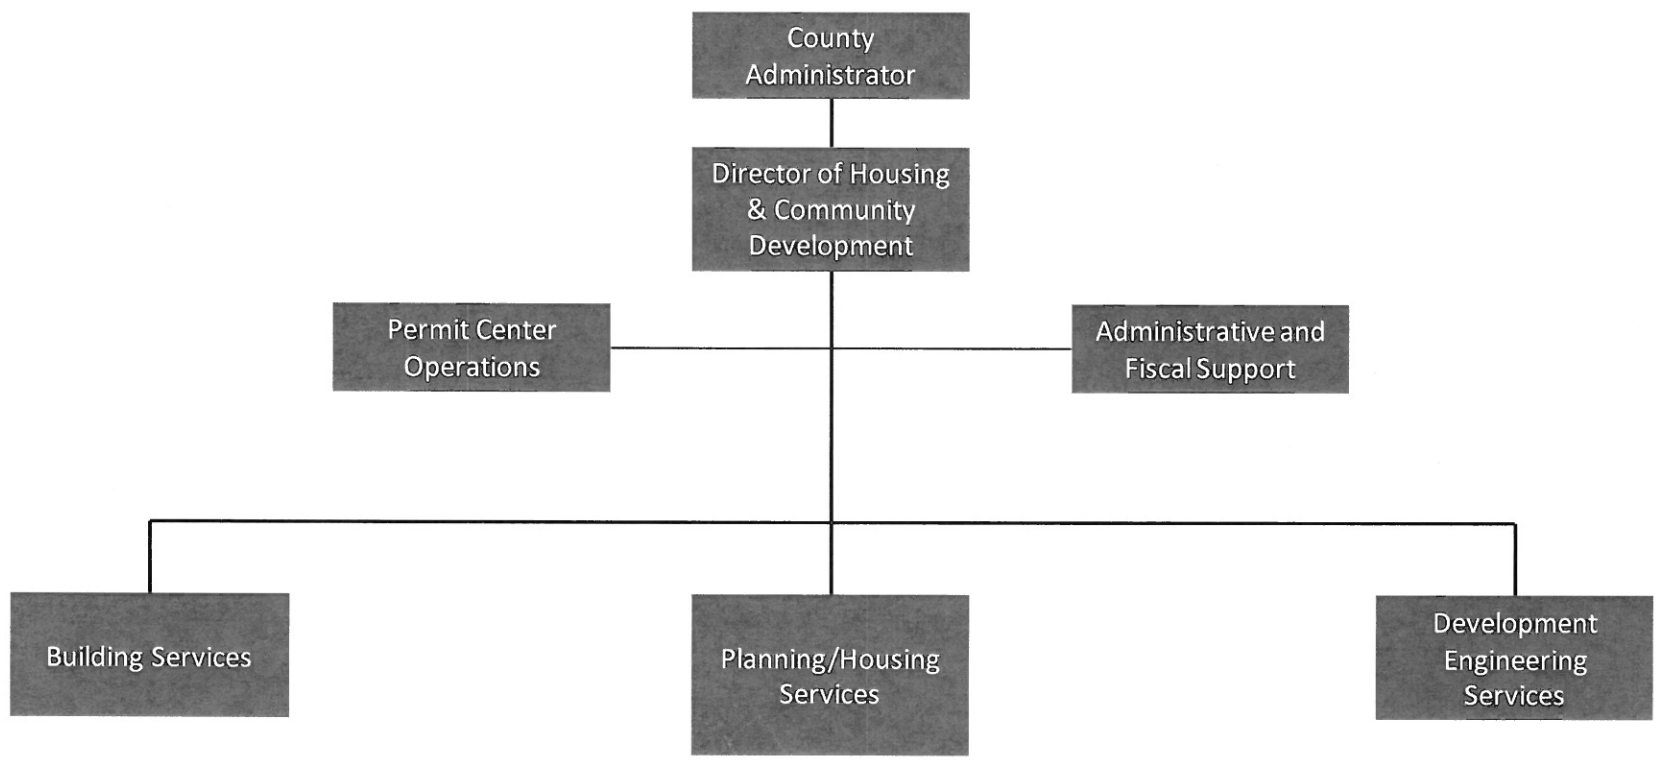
County Administrator

Director of Housing & Community Development

Permit Center Operations

Administrative and Fiscal Support

Building Services

Planning/Housing Services

Development Engineering Services